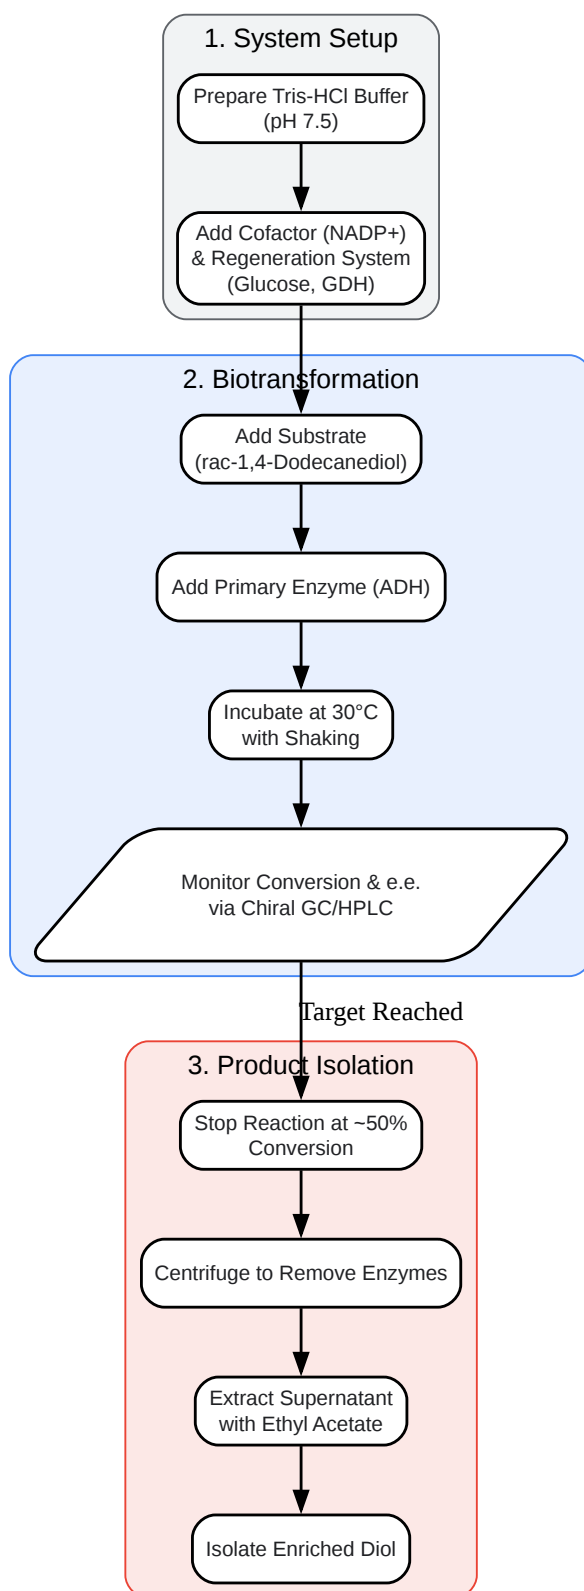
1. System Setup

Prepare Tris-HCl Buffer (pH 7.5)

Add Cofactor (NADP+) & Regeneration System (Glucose, GDH)

2. Biotransformation

Add Substrate (rac-1,4-Dodecanediol)

Add Primary Enzyme (ADH)

Incubate at 30°C with Shaking

Monitor Conversion & e.e. via Chiral GC/HPLC

Target Reached

3. Product Isolation

Stop Reaction at ~50% Conversion

Centrifuge to Remove Enzymes

Extract Supernatant with Ethyl Acetate

Isolate Enriched Diol